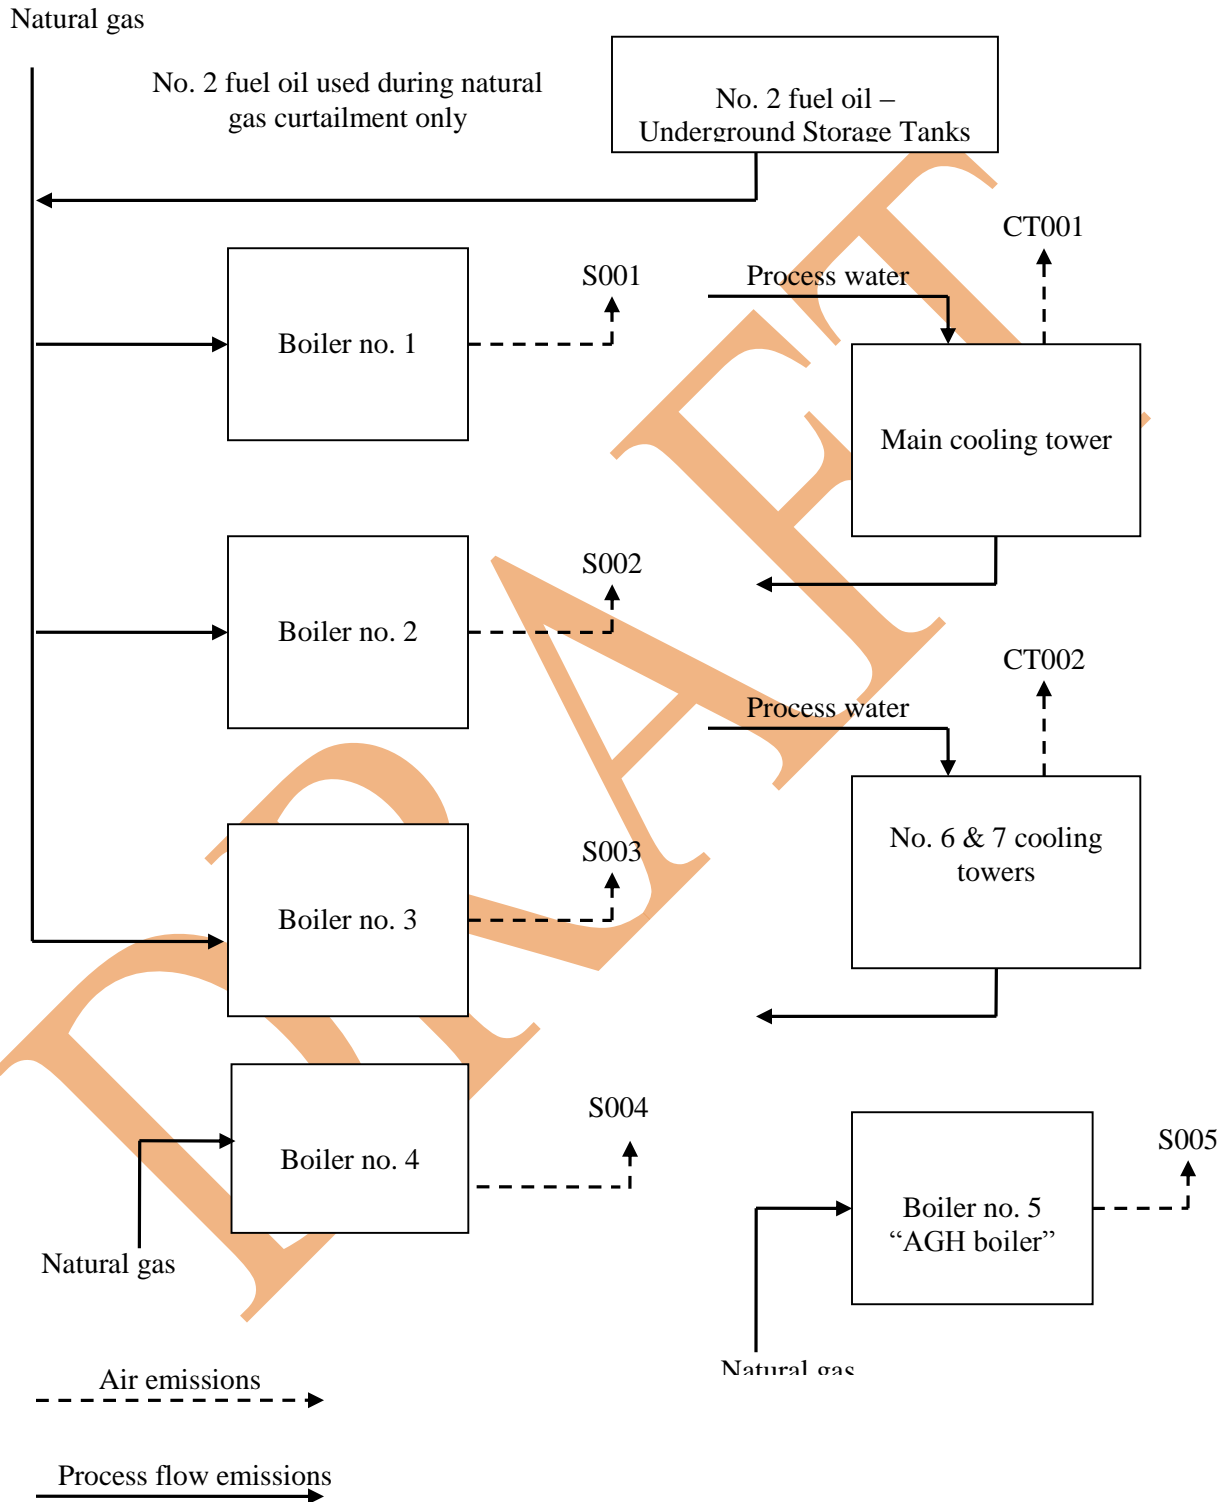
Natural gas

No. 2 fuel oil used during natural gas curtailment only

No. 2 fuel oil – Underground Storage Tanks

DRAFT

CT001

S001

Process water

Boiler no. 1

Main cooling tower

S002

Boiler no. 2

CT002

Process water

No. 6 & 7 cooling towers

S003

Boiler no. 3

S004

Boiler no. 4

S005

Boiler no. 5 “AGH boiler”

Natural gas

Natural gas

Air emissions

Process flow emissions